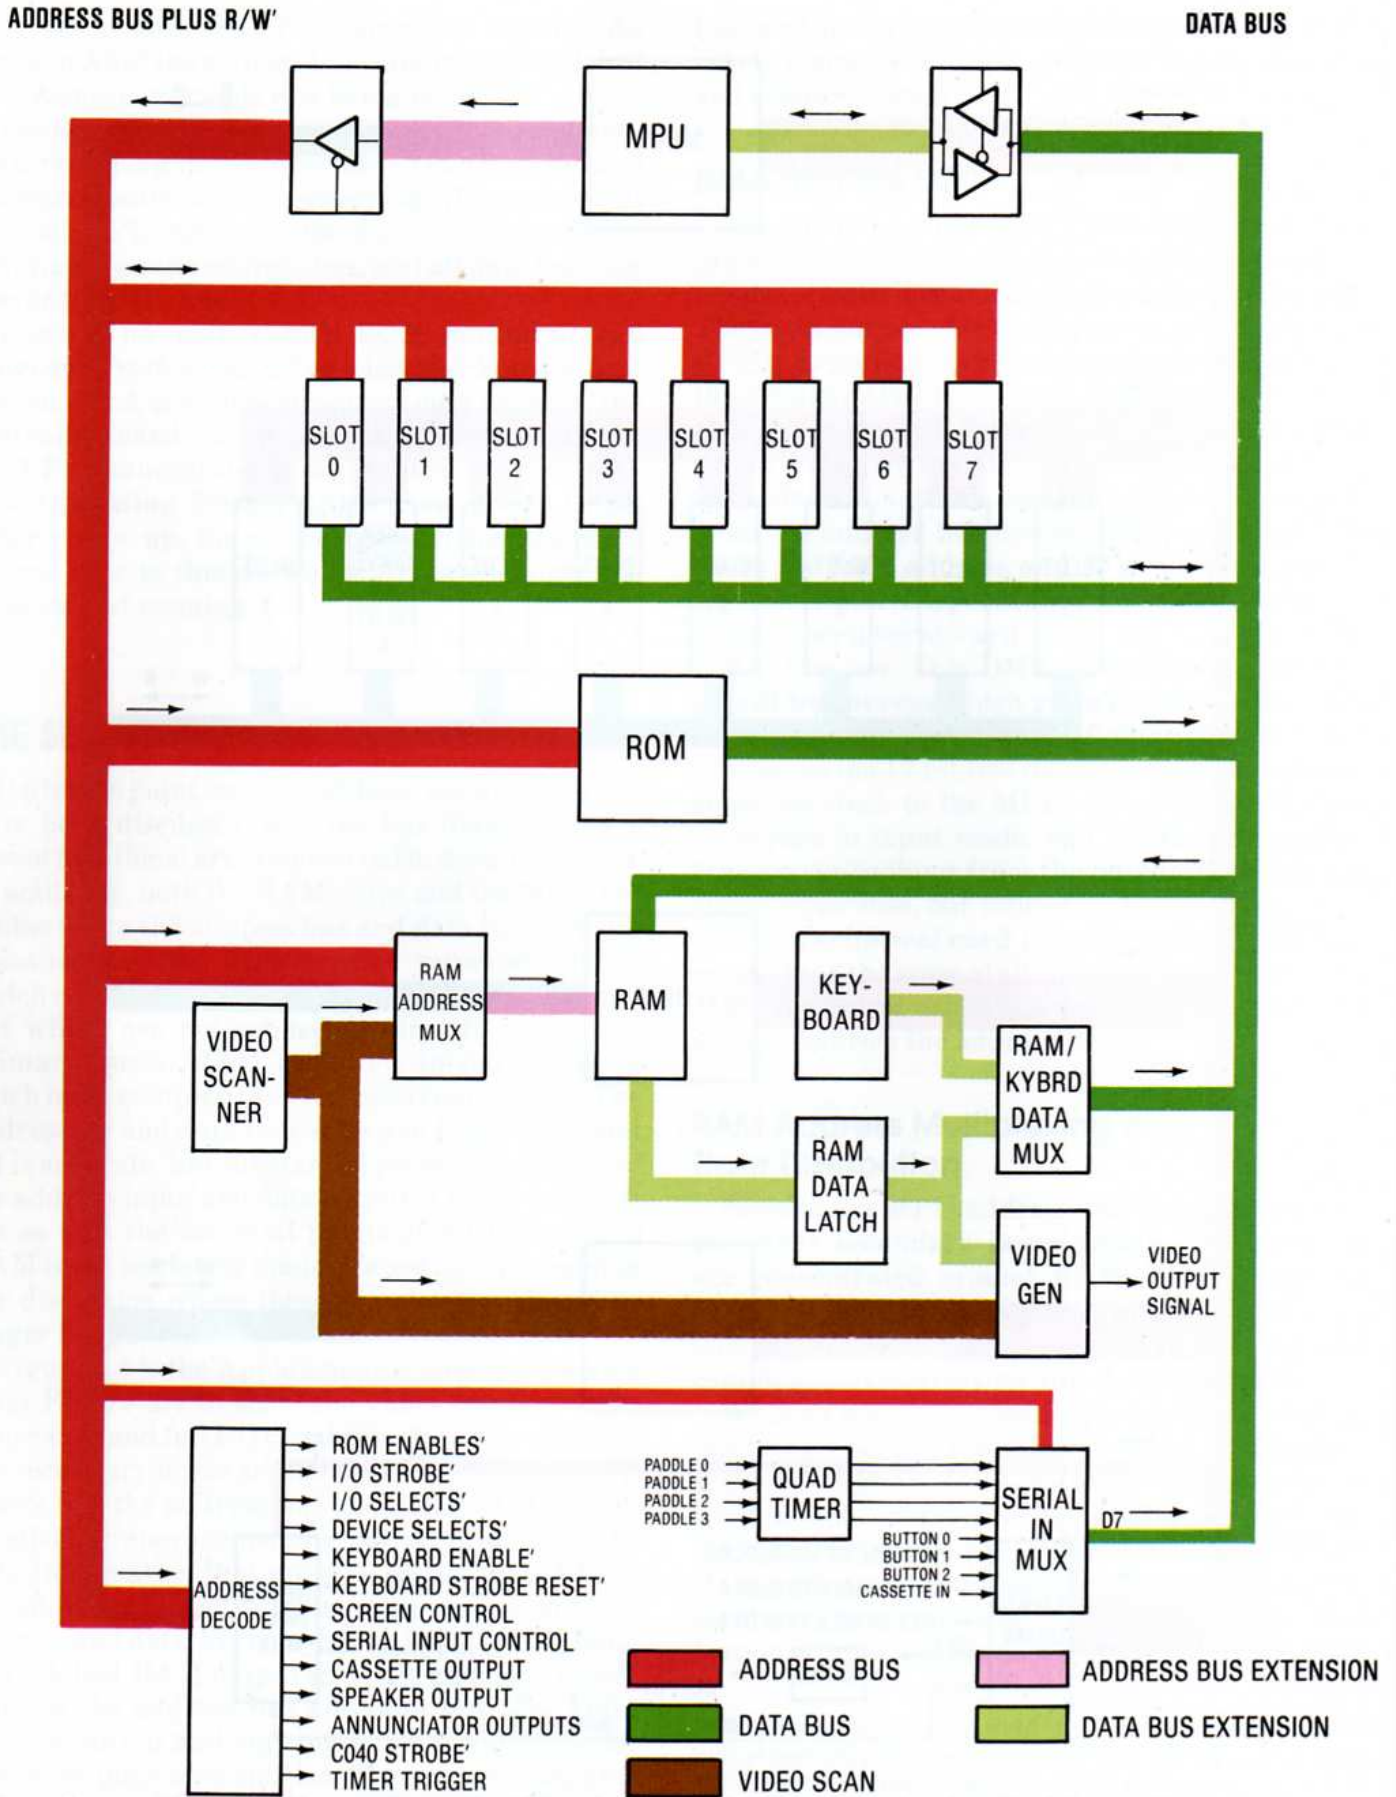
ADDRESS BUS PLUS R/W'

DATA BUS

MPU

SLOT 0
SLOT 1
SLOT 2
SLOT 3
SLOT 4
SLOT 5
SLOT 6
SLOT 7

ROM

RAM ADDRESS MUX

RAM

KEY-BOARD

VIDEO SCAN-NER

RAM/ KYBRD DATA MUX

RAM DATA LATCH

VIDEO GEN

VIDEO OUTPUT SIGNAL

ADDRESS DECODE

ROM ENABLES'
I/O STROBE'
I/O SELECTS'
DEVICE SELECTS'
KEYBOARD ENABLE'
KEYBOARD STROBE RESET'
SCREEN CONTROL
SERIAL INPUT CONTROL
CASSETTE OUTPUT
SPEAKER OUTPUT
ANNUNCIATOR OUTPUTS
C040 STROBE'
TIMER TRIGGER

PADDLE 0
PADDLE 1
PADDLE 2
PADDLE 3

QUAD TIMER

BUTTON 0
BUTTON 1
BUTTON 2
CASSETTE IN

SERIAL IN MUX

D7

ADDRESS BUS
DATA BUS
VIDEO SCAN
ADDRESS BUS EXTENSION
DATA BUS EXTENSION